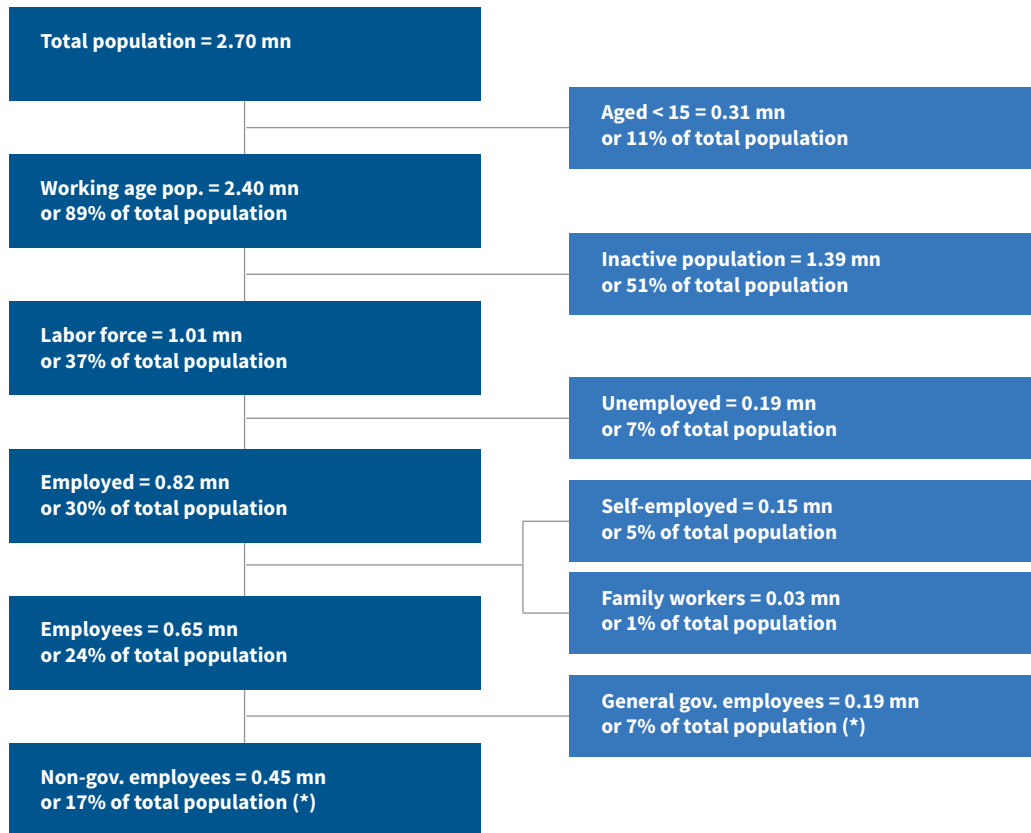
Total population = 2.70 mn

Aged < 15 = 0.31 mn
or 11% of total population

Working age pop. = 2.40 mn
or 89% of total population

Inactive population = 1.39 mn
or 51% of total population

Labor force = 1.01 mn
or 37% of total population

Unemployed = 0.19 mn
or 7% of total population

Employed = 0.82 mn
or 30% of total population

Self-employed = 0.15 mn
or 5% of total population

Family workers = 0.03 mn
or 1% of total population

Employees = 0.65 mn
or 24% of total population

General gov. employees = 0.19 mn
or 7% of total population (*)

Non-gov. employees = 0.45 mn
or 17% of total population (*)